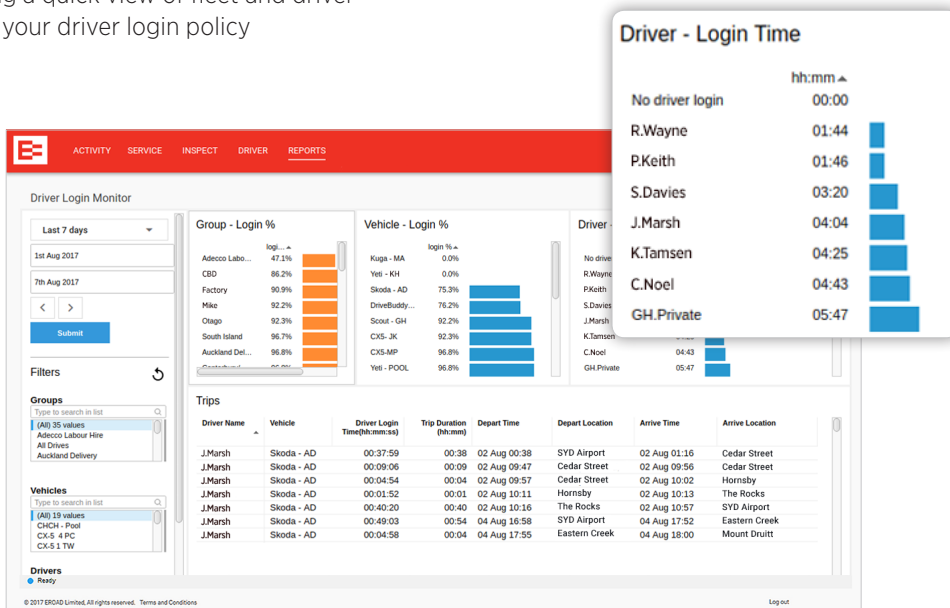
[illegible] a quick view of fleet and driver
your driver login policy

Driver - Login Time

| | hh:mm ▲ |
|---|---|
| No driver login | 00:00 |
| R.Wayne | 01:44 |
| P.Keith | 01:46 |
| S.Davies | 03:20 |
| J.Marsh | 04:04 |
| K.Tamsen | 04:25 |
| C.Noel | 04:43 |
| GH.Private | 05:47 |

ACTIVITY SERVICE INSPECT DRIVER REPORTS

Driver Login Monitor

Last 7 days
1st Aug 2017
7th Aug 2017
Submit

Filters

Groups
Type to search in list
(All) 35 values
Adecco Labour Hire
All Drives
Auckland Delivery

Vehicles
Type to search in list
(All) 19 values
CHCH - Pool
CX-5 4 PC
CX-5 1 TW

Drivers
Ready

Group - Login %

| | login ▲ |
|---|---|
| Adecco Labo... | 47.1% |
| CBD | 86.2% |
| Factory | 90.9% |
| Mike | 92.2% |
| Otago | 92.3% |
| South Island | 96.7% |
| Auckland Del... | 96.8% |
| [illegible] | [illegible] |

Vehicle - Login %

| | login % ▲ |
|---|---|
| Kuga - MA | 0.0% |
| Yeti - KH | 0.0% |
| Skoda - AD | 75.3% |
| DriveBuddy... | 76.2% |
| Scout - GH | 92.2% |
| CX5- JK | 92.3% |
| CX5-MP | 96.8% |
| Yeti - POOL | 96.8% |

Driver - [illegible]

| | |
|---|---|
| No drive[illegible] | |
| R.Wayne | |
| P.Keith | |
| S.Davies | |
| J.Marsh | |
| K.Tamsen | |
| C.Noel | 04:43 |
| GH.Private | 05:47 |

Trips

| Driver Name | Vehicle | Driver Login Time(hh:mm:ss) | Trip Duration (hh:mm) | Depart Time | Depart Location | Arrive Time | Arrive Location |
|---|---|---|---|---|---|---|---|
| J.Marsh | Skoda - AD | 00:37:59 | 00:38 | 02 Aug 00:38 | SYD Airport | 02 Aug 01:16 | Cedar Street |
| J.Marsh | Skoda - AD | 00:09:06 | 00:09 | 02 Aug 09:47 | Cedar Street | 02 Aug 09:56 | Cedar Street |
| J.Marsh | Skoda - AD | 00:04:54 | 00:04 | 02 Aug 09:57 | Cedar Street | 02 Aug 10:02 | Hornsby |
| J.Marsh | Skoda - AD | 00:01:52 | 00:01 | 02 Aug 10:11 | Hornsby | 02 Aug 10:13 | The Rocks |
| J.Marsh | Skoda - AD | 00:40:20 | 00:40 | 02 Aug 10:16 | The Rocks | 02 Aug 10:57 | SYD Airport |
| J.Marsh | Skoda - AD | 00:49:03 | 00:54 | 04 Aug 16:58 | SYD Airport | 04 Aug 17:52 | Eastern Creek |
| J.Marsh | Skoda - AD | 00:04:58 | 00:04 | 04 Aug 17:55 | Eastern Creek | 04 Aug 18:00 | Mount Druitt |

© 2017 ERoad Limited, All rights reserved. Terms and Conditions
Log out